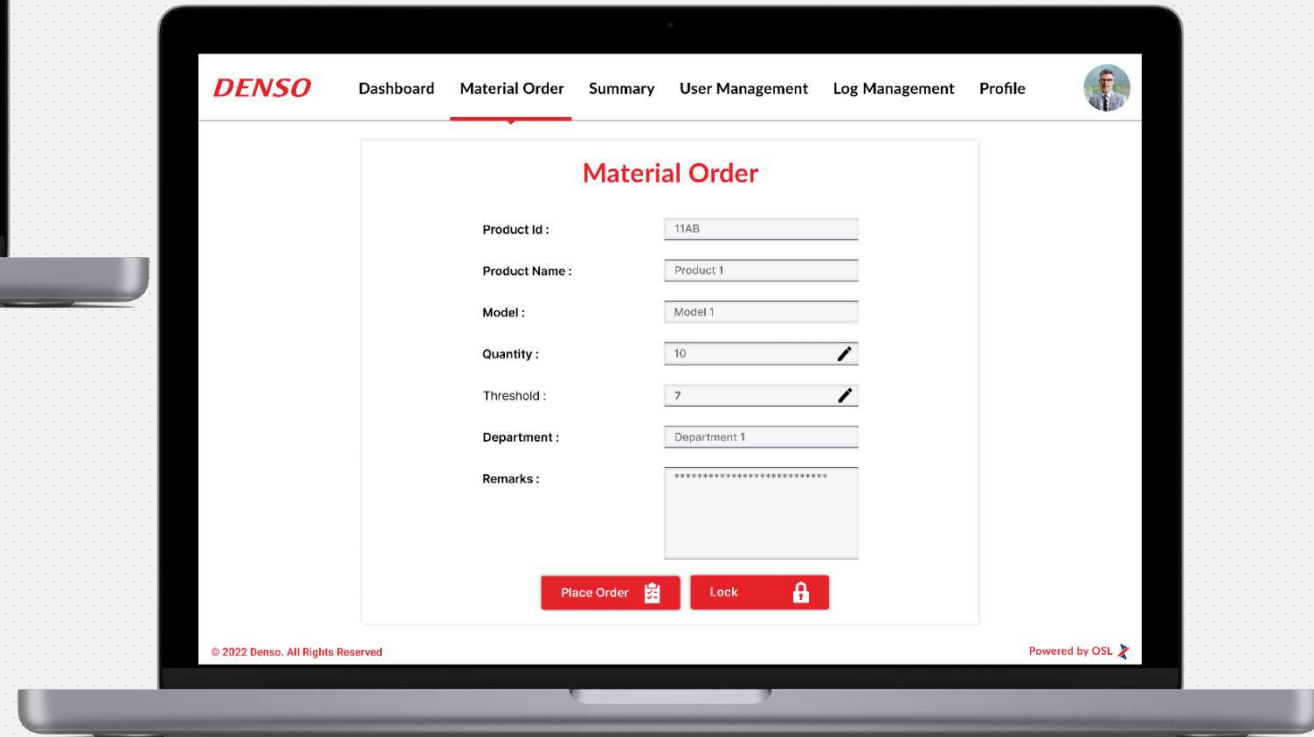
DENSO Dashboard Material Order Summary User Management Log Management Profile

Material Order

Product Id : 11AB

Product Name : Product 1

Model : Model 1

Quantity : 10

Threshold : 7

Department : Department 1

Remarks : ****************************

Place Order Lock

© 2022 Denso. All Rights Reserved

Powered by OSL